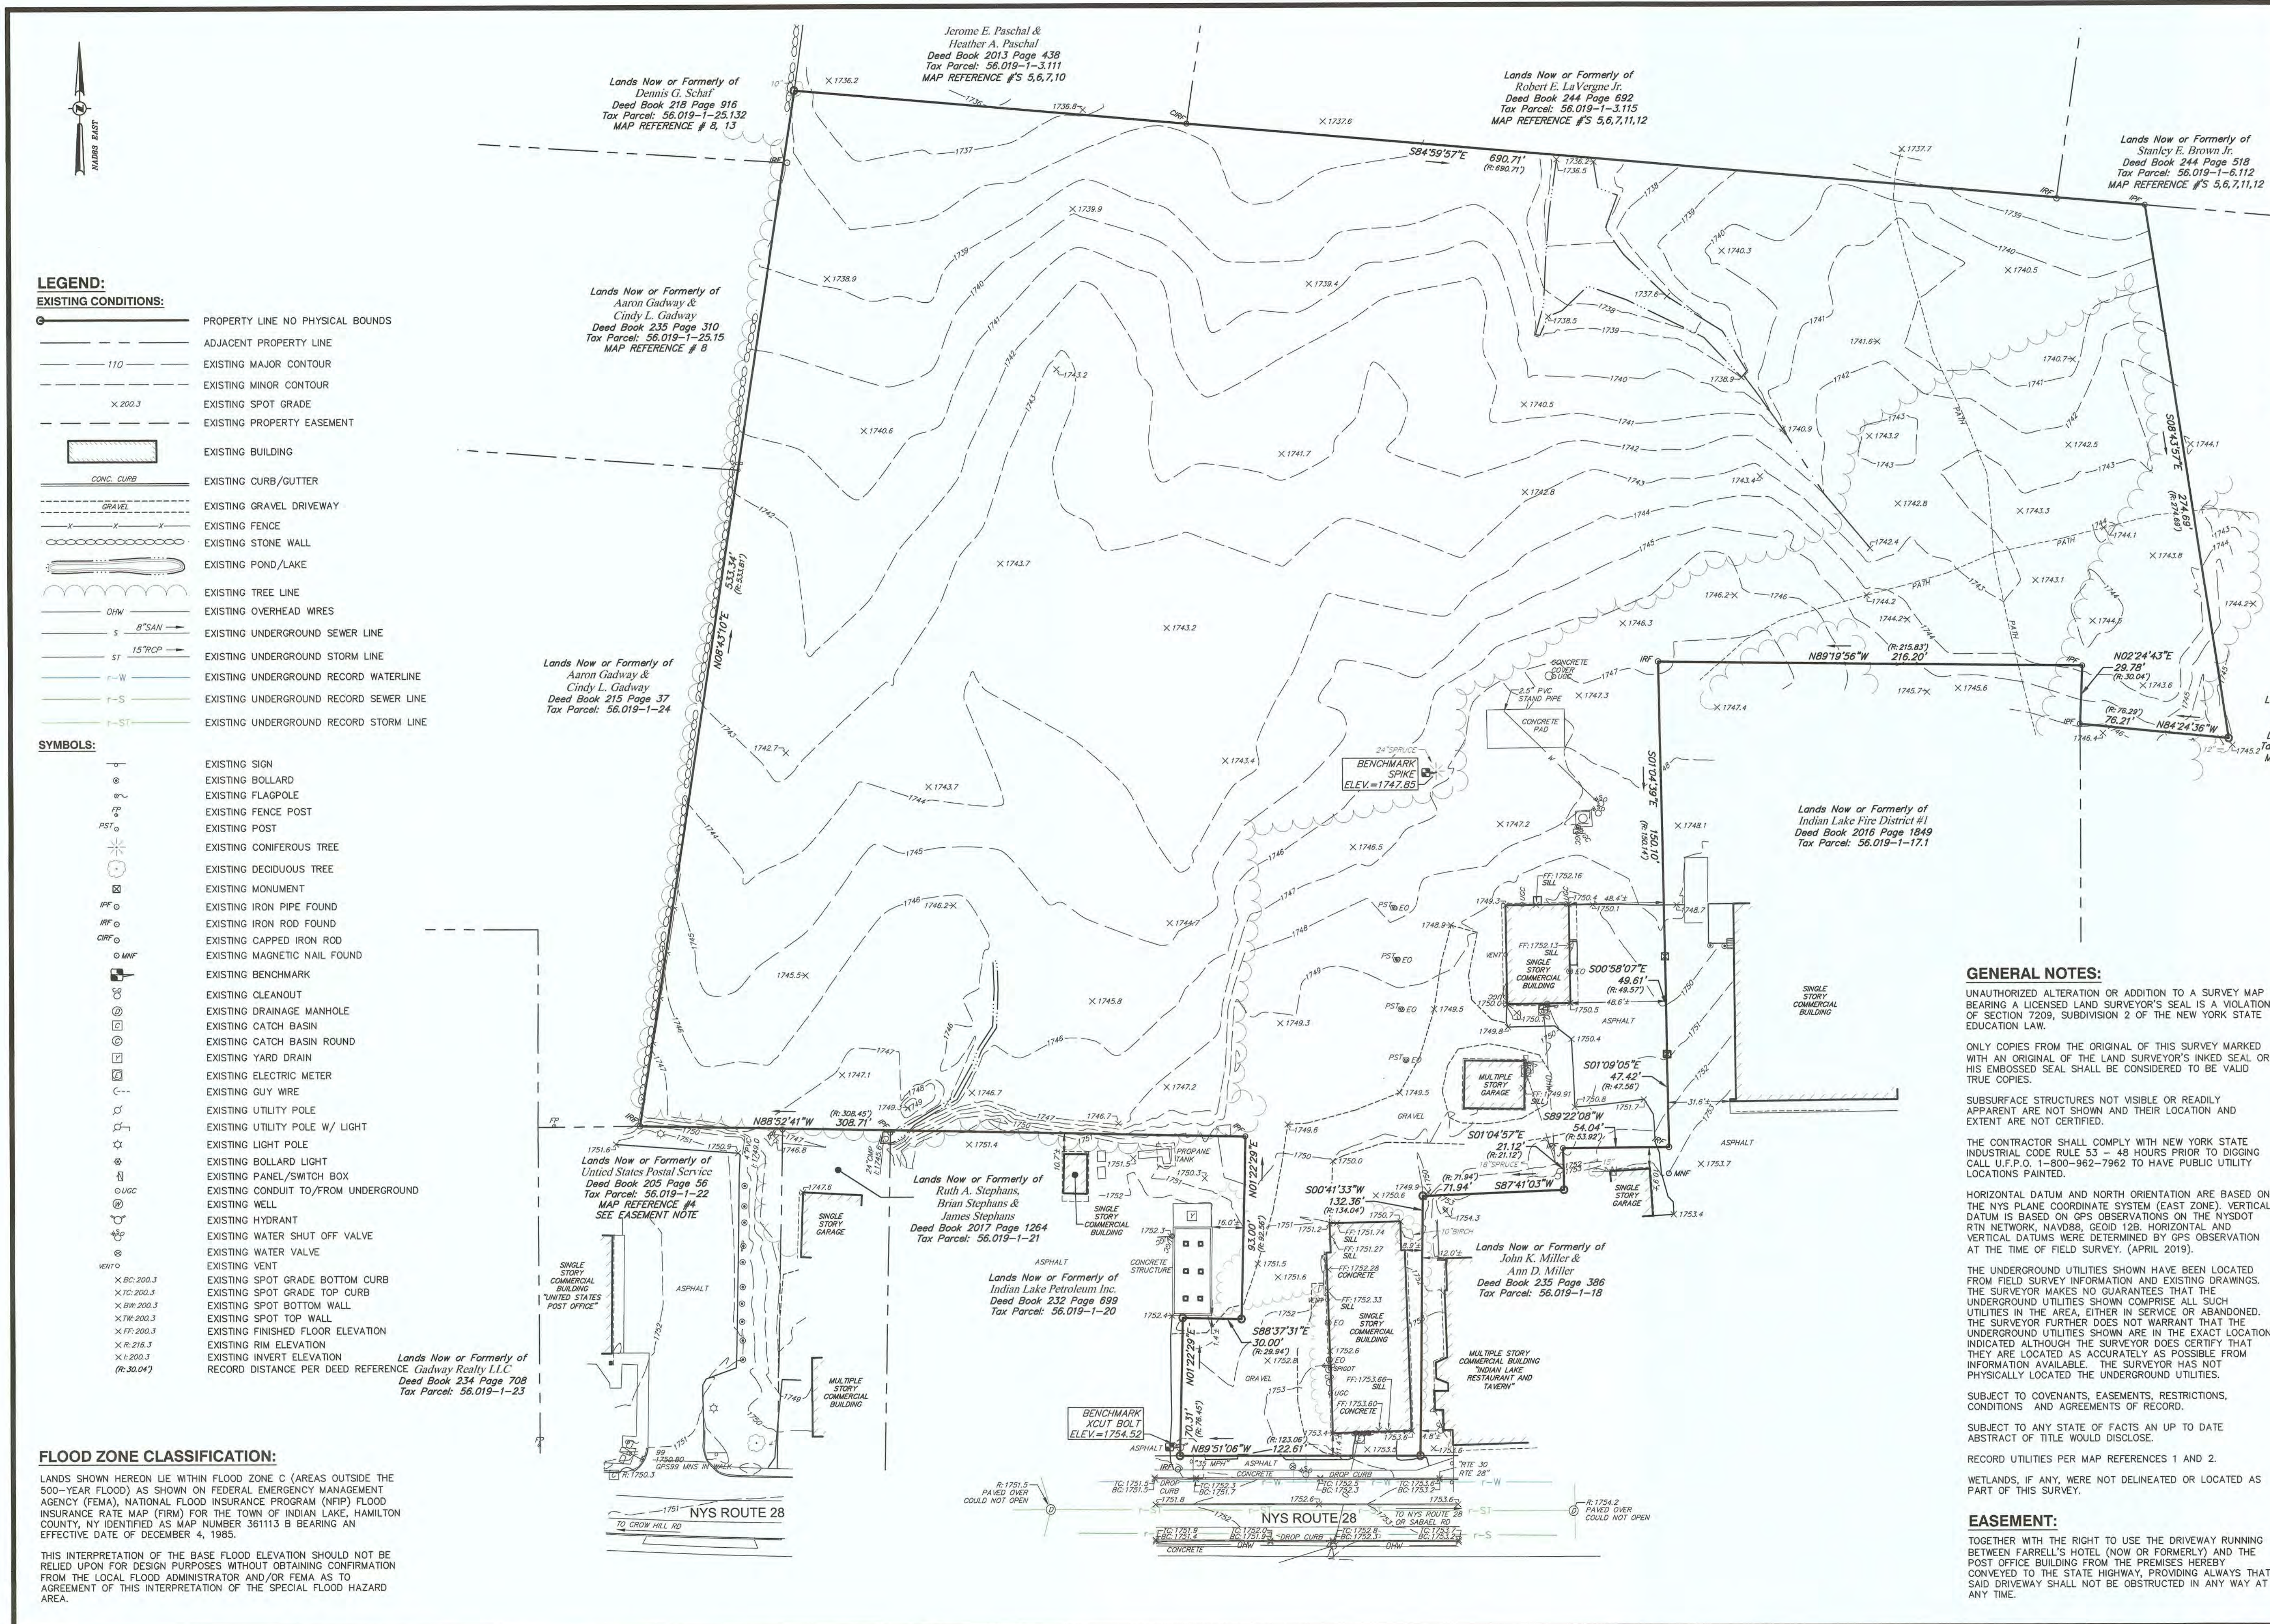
NAD83 EAST

LEGEND:
EXISTING CONDITIONS:
PROPERTY LINE NO PHYSICAL BOUNDS
ADJACENT PROPERTY LINE
110 EXISTING MAJOR CONTOUR
EXISTING MINOR CONTOUR
× 200.3 EXISTING SPOT GRADE
EXISTING PROPERTY EASEMENT
EXISTING BUILDING
CONC. CURB EXISTING CURB/GUTTER
GRAVEL EXISTING GRAVEL DRIVEWAY
EXISTING FENCE
EXISTING STONE WALL
EXISTING POND/LAKE
EXISTING TREE LINE
OHW EXISTING OVERHEAD WIRES
S 8"SAN EXISTING UNDERGROUND SEWER LINE
ST 15"RCP EXISTING UNDERGROUND STORM LINE
r-W EXISTING UNDERGROUND RECORD WATERLINE
r-S EXISTING UNDERGROUND RECORD SEWER LINE
r-ST EXISTING UNDERGROUND RECORD STORM LINE

SYMBOLS:
EXISTING SIGN
EXISTING BOLLARD
EXISTING FLAGPOLE
FP EXISTING FENCE POST
PST EXISTING POST
EXISTING CONIFEROUS TREE
EXISTING DECIDUOUS TREE
EXISTING MONUMENT
IPF EXISTING IRON PIPE FOUND
IRF EXISTING IRON ROD FOUND
CIRF EXISTING CAPPED IRON ROD
MNF EXISTING MAGNETIC NAIL FOUND
EXISTING BENCHMARK
EXISTING CLEANOUT
EXISTING DRAINAGE MANHOLE
EXISTING CATCH BASIN
EXISTING CATCH BASIN ROUND
EXISTING YARD DRAIN
EXISTING ELECTRIC METER
EXISTING GUY WIRE
EXISTING UTILITY POLE
EXISTING UTILITY POLE W/ LIGHT
EXISTING LIGHT POLE
EXISTING BOLLARD LIGHT
EXISTING PANEL/SWITCH BOX
UGC EXISTING CONDUIT TO/FROM UNDERGROUND
EXISTING WELL
EXISTING HYDRANT
EXISTING WATER SHUT OFF VALVE
EXISTING WATER VALVE
VENT EXISTING VENT
× BC:200.3 EXISTING SPOT GRADE BOTTOM CURB
× TC:200.3 EXISTING SPOT GRADE TOP CURB
× BW:200.3 EXISTING SPOT BOTTOM WALL
× TW:200.3 EXISTING SPOT TOP WALL
× FF:200.3 EXISTING FINISHED FLOOR ELEVATION
× R:216.3 EXISTING RIM ELEVATION
× I:200.3 EXISTING INVERT ELEVATION
(R:30.04') RECORD DISTANCE PER DEED REFERENCE

FLOOD ZONE CLASSIFICATION:
LANDS SHOWN HEREON LIE WITHIN FLOOD ZONE C (AREAS OUTSIDE THE 500-YEAR FLOOD) AS SHOWN ON FEDERAL EMERGENCY MANAGEMENT AGENCY (FEMA), NATIONAL FLOOD INSURANCE PROGRAM (NFIP) FLOOD INSURANCE RATE MAP (FIRM) FOR THE TOWN OF INDIAN LAKE, HAMILTON COUNTY, NY IDENTIFIED AS MAP NUMBER 361113 B BEARING AN EFFECTIVE DATE OF DECEMBER 4, 1985.

THIS INTERPRETATION OF THE BASE FLOOD ELEVATION SHOULD NOT BE RELIED UPON FOR DESIGN PURPOSES WITHOUT OBTAINING CONFIRMATION FROM THE LOCAL FLOOD ADMINISTRATOR AND/OR FEMA AS TO AGREEMENT OF THIS INTERPRETATION OF THE SPECIAL FLOOD HAZARD AREA.

Lands Now or Formerly of Dennis G. Schaf Deed Book 218 Page 916 Tax Parcel: 56.019-1-25.132 MAP REFERENCE # 8, 13

Jerome E. Paschal & Heather A. Paschal Deed Book 2013 Page 438 Tax Parcel: 56.019-1-3.111 MAP REFERENCE #'S 5,6,7,10

Lands Now or Formerly of Robert E. LaVergne Jr. Deed Book 244 Page 692 Tax Parcel: 56.019-1-3.115 MAP REFERENCE #'S 5,6,7,11,12

Lands Now or Formerly of Stanley E. Brown Jr. Deed Book 244 Page 518 Tax Parcel: 56.019-1-6.112 MAP REFERENCE #'S 5,6,7,11,12

Lands Now or Formerly of Aaron Gadway & Cindy L. Gadway Deed Book 235 Page 310 Tax Parcel: 56.019-1-25.15 MAP REFERENCE # 8

Lands Now or Formerly of Aaron Gadway & Cindy L. Gadway Deed Book 215 Page 37 Tax Parcel: 56.019-1-24

S84°59'57"E 690.71' (R:690.71')
N08°43'10"E 533.34' (R:533.81')
S08°43'15"E 274.69' (R:274.65')
N89°19'56"W 216.20' (R:215.83')
N02°24'43"E 29.78' (R:30.04')
N84°24'36"W 76.21' (R:76.29')
S01°04'39"E 150.10' (R:150.14')
N88°52'41"W 308.71' (R:308.45')
N01°22'29"E 93.00' (R:92.96')
S00°41'33"W 132.36' (R:134.04')
S87°41'03"W 71.94' (R:71.94')
S00°58'07"E 49.61' (R:49.57')
S01°09'05"E 47.42' (R:47.56')
S89°22'08"W 54.04' (R:53.92')
S01°04'57"E 21.12' (R:21.12')
S88°37'31"E 30.00' (R:29.94')
N01°22'29"E 70.31' (R:76.45')
N89°51'06"W 122.61' (R:123.06')

BENCHMARK SPIKE ELEV.=1747.85
BENCHMARK XCUT BOLT ELEV.=1754.52

Lands Now or Formerly of Indian Lake Fire District #1 Deed Book 2016 Page 1849 Tax Parcel: 56.019-1-17.1

Lands Now or Formerly of United States Postal Service Deed Book 205 Page 56 Tax Parcel: 56.019-1-22 MAP REFERENCE #4 SEE EASEMENT NOTE

Lands Now or Formerly of Ruth A. Stephans, Brian Stephans & James Stephans Deed Book 2017 Page 1264 Tax Parcel: 56.019-1-21

Lands Now or Formerly of Indian Lake Petroleum Inc. Deed Book 232 Page 699 Tax Parcel: 56.019-1-20

Lands Now or Formerly of John K. Miller & Ann D. Miller Deed Book 235 Page 386 Tax Parcel: 56.019-1-18

Lands Now or Formerly of Gadway Realty LLC Deed Book 234 Page 708 Tax Parcel: 56.019-1-23

SINGLE STORY COMMERCIAL BUILDING "UNITED STATES POST OFFICE"
SINGLE STORY GARAGE
MULTIPLE STORY COMMERCIAL BUILDING
SINGLE STORY COMMERCIAL BUILDING
MULTIPLE STORY GARAGE
MULTIPLE STORY COMMERCIAL BUILDING "INDIAN LAKE RESTAURANT AND TAVERN"
CONCRETE PAD
CONCRETE COVER
2.5" PVC STAND PIPE
PROPANE TANK
CONCRETE STRUCTURE
ASPHALT
GRAVEL
PATH
NYS ROUTE 28
TO CROW HILL RD
TO NYS ROUTE 28 OR SABAEL RD
"RTE 30 RTE 28"
R:1751.5 PAVED OVER COULD NOT OPEN
R:1754.2 PAVED OVER COULD NOT OPEN

GENERAL NOTES:
UNAUTHORIZED ALTERATION OR ADDITION TO A SURVEY MAP BEARING A LICENSED LAND SURVEYOR'S SEAL IS A VIOLATION OF SECTION 7209, SUBDIVISION 2 OF THE NEW YORK STATE EDUCATION LAW.

ONLY COPIES FROM THE ORIGINAL OF THIS SURVEY MARKED WITH AN ORIGINAL OF THE LAND SURVEYOR'S INKED SEAL OR HIS EMBOSSED SEAL SHALL BE CONSIDERED TO BE VALID TRUE COPIES.

SUBSURFACE STRUCTURES NOT VISIBLE OR READILY APPARENT ARE NOT SHOWN AND THEIR LOCATION AND EXTENT ARE NOT CERTIFIED.

THE CONTRACTOR SHALL COMPLY WITH NEW YORK STATE INDUSTRIAL CODE RULE 53 – 48 HOURS PRIOR TO DIGGING CALL U.F.P.O. 1-800-962-7962 TO HAVE PUBLIC UTILITY LOCATIONS PAINTED.

HORIZONTAL DATUM AND NORTH ORIENTATION ARE BASED ON THE NYS PLANE COORDINATE SYSTEM (EAST ZONE). VERTICAL DATUM IS BASED ON GPS OBSERVATIONS ON THE NYSDOT RTN NETWORK, NAVD88, GEOID 12B. HORIZONTAL AND VERTICAL DATUMS WERE DETERMINED BY GPS OBSERVATION AT THE TIME OF FIELD SURVEY. (APRIL 2019).

THE UNDERGROUND UTILITIES SHOWN HAVE BEEN LOCATED FROM FIELD SURVEY INFORMATION AND EXISTING DRAWINGS. THE SURVEYOR MAKES NO GUARANTEES THAT THE UNDERGROUND UTILITIES SHOWN COMPRISE ALL SUCH UTILITIES IN THE AREA, EITHER IN SERVICE OR ABANDONED. THE SURVEYOR FURTHER DOES NOT WARRANT THAT THE UNDERGROUND UTILITIES SHOWN ARE IN THE EXACT LOCATION INDICATED ALTHOUGH THE SURVEYOR DOES CERTIFY THAT THEY ARE LOCATED AS ACCURATELY AS POSSIBLE FROM INFORMATION AVAILABLE. THE SURVEYOR HAS NOT PHYSICALLY LOCATED THE UNDERGROUND UTILITIES.

SUBJECT TO COVENANTS, EASEMENTS, RESTRICTIONS, CONDITIONS AND AGREEMENTS OF RECORD.

SUBJECT TO ANY STATE OF FACTS AN UP TO DATE ABSTRACT OF TITLE WOULD DISCLOSE.

RECORD UTILITIES PER MAP REFERENCES 1 AND 2.

WETLANDS, IF ANY, WERE NOT DELINEATED OR LOCATED AS PART OF THIS SURVEY.

EASEMENT:
TOGETHER WITH THE RIGHT TO USE THE DRIVEWAY RUNNING BETWEEN FARRELL'S HOTEL (NOW OR FORMERLY) AND THE POST OFFICE BUILDING FROM THE PREMISES HEREBY CONVEYED TO THE STATE HIGHWAY, PROVIDING ALWAYS THAT SAID DRIVEWAY SHALL NOT BE OBSTRUCTED IN ANY WAY AT ANY TIME.